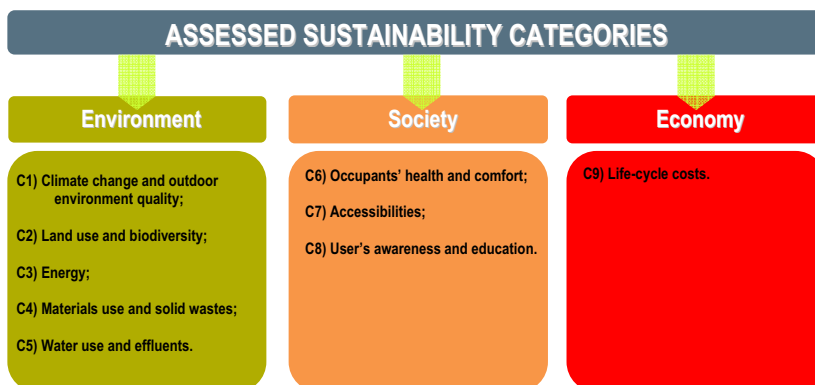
ASSESSED SUSTAINABILITY CATEGORIES

Environment

C1) Climate change and outdoor environment quality;

C2) Land use and biodiversity;

C3) Energy;

C4) Materials use and solid wastes;

C5) Water use and effluents.

Society

C6) Occupants' health and comfort;

C7) Accessibilities;

C8) User's awareness and education.

Economy

C9) Life-cycle costs.